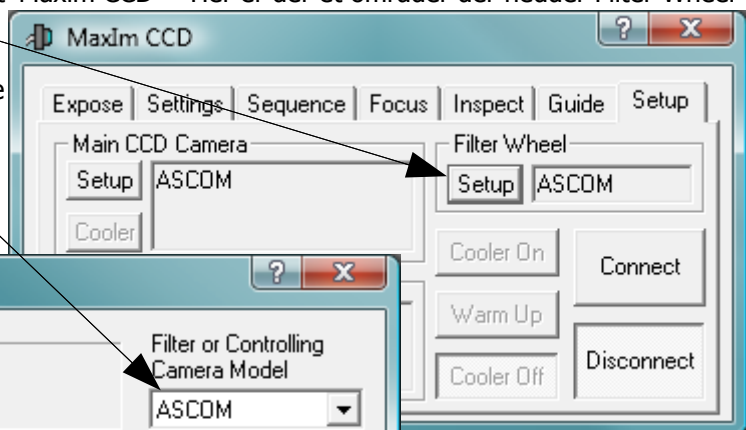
: MaxIm CCD – Her er der et område der hedder Filter Wheel

e

MaxIm CCD

Expose | Settings | Sequence | Focus | Inspect | Guide | Setup

Main CCD Camera

Setup ASCOM

Cooler

Filter Wheel

Setup ASCOM

Cooler On

Connect

Warm Up

Disconnect

Cooler Off

Filter or Controlling Camera Model

ASCOM